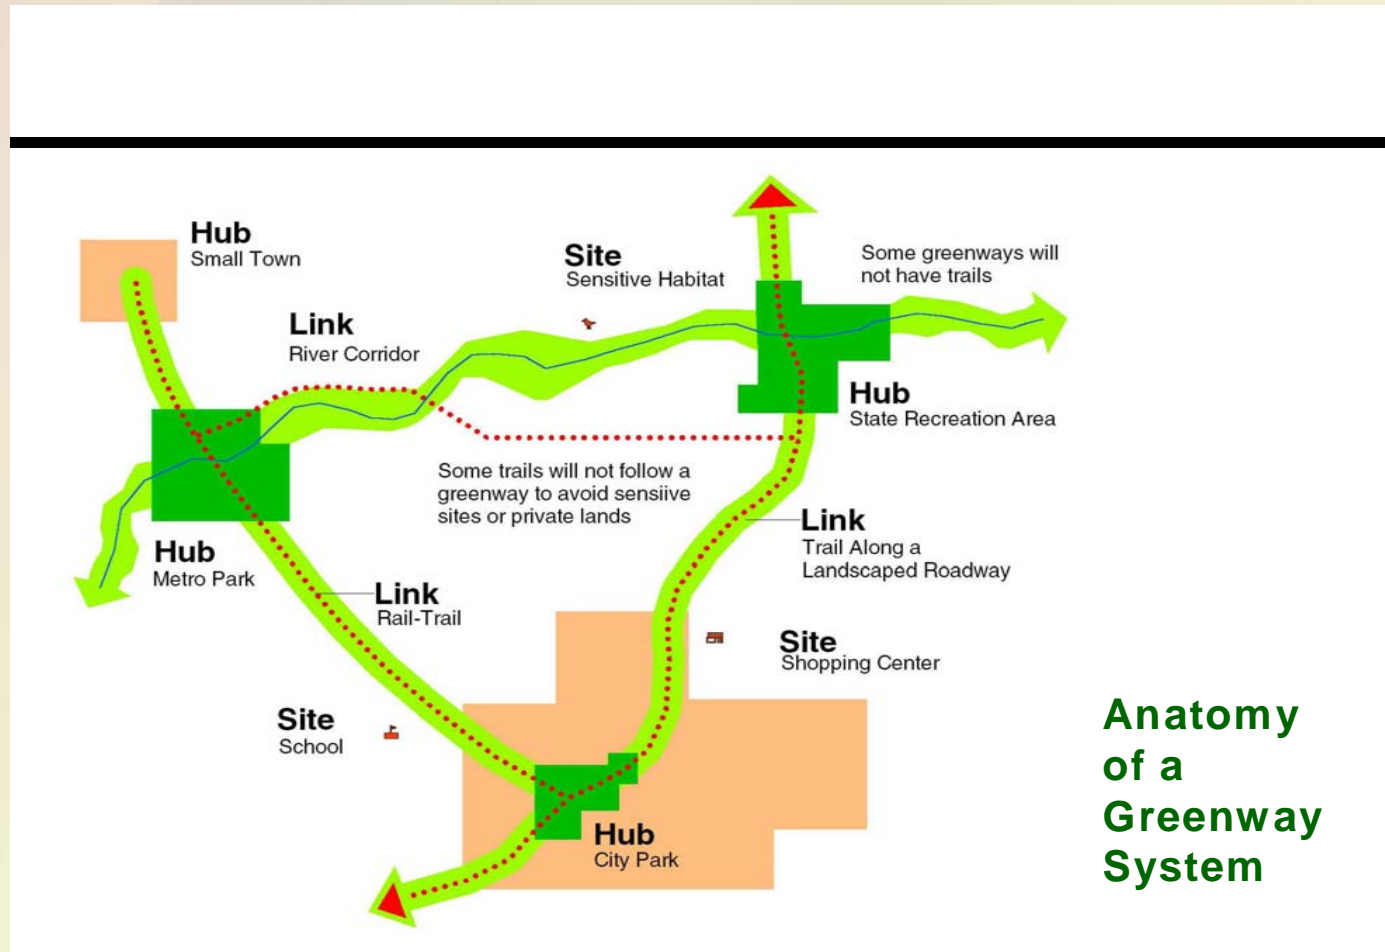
Hub
Small Town

Site
Sensitive Habitat

Some greenways will not have trails

Link
River Corridor

Hub
State Recreation Area

Some trails will not follow a greenway to avoid sensiive sites or private lands

Link
Trail Along a Landscaped Roadway

Hub
Metro Park

Link
Rail-Trail

Site
Shopping Center

Site
School

Hub
City Park

Anatomy of a Greenway System